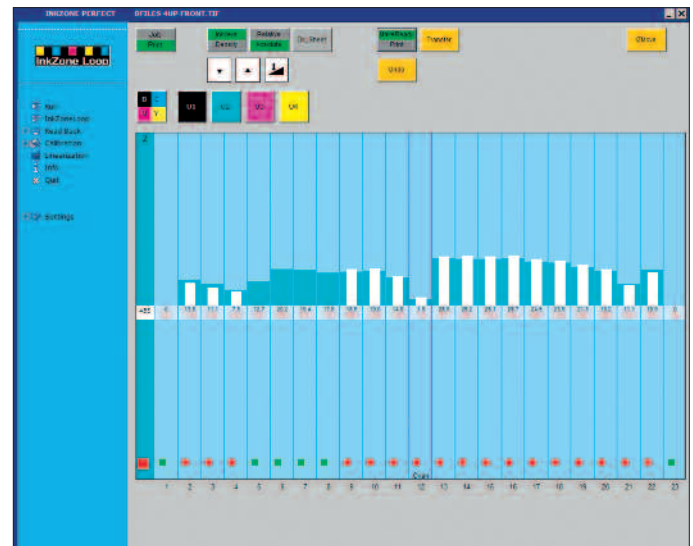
INKZONE PERFECT    BEILES 4UP FRONT.TIF

InkZone Loop

Job Print

Ink/one Density

Relative Absolute

On Sheet

InkZone Free

Transfer

Close

Undo

U1

U2

U3

U4

Set

InkZoneLoop

Read Back

Calibration

Linearization

Info

Quit

Settings

2

455

0

11.1

12.1

7.5

12.7

20.2

19.4

17.0

18.9

19.0

14.8

3.5

26.0

26.2

25.1

26.7

24.4

23.5

21.3

19.2

13.1

19.9

0

Cum

1 2 3 4 5 6 7 8 9 10 11 12 13 14 15 16 17 18 19 20 21 22 23